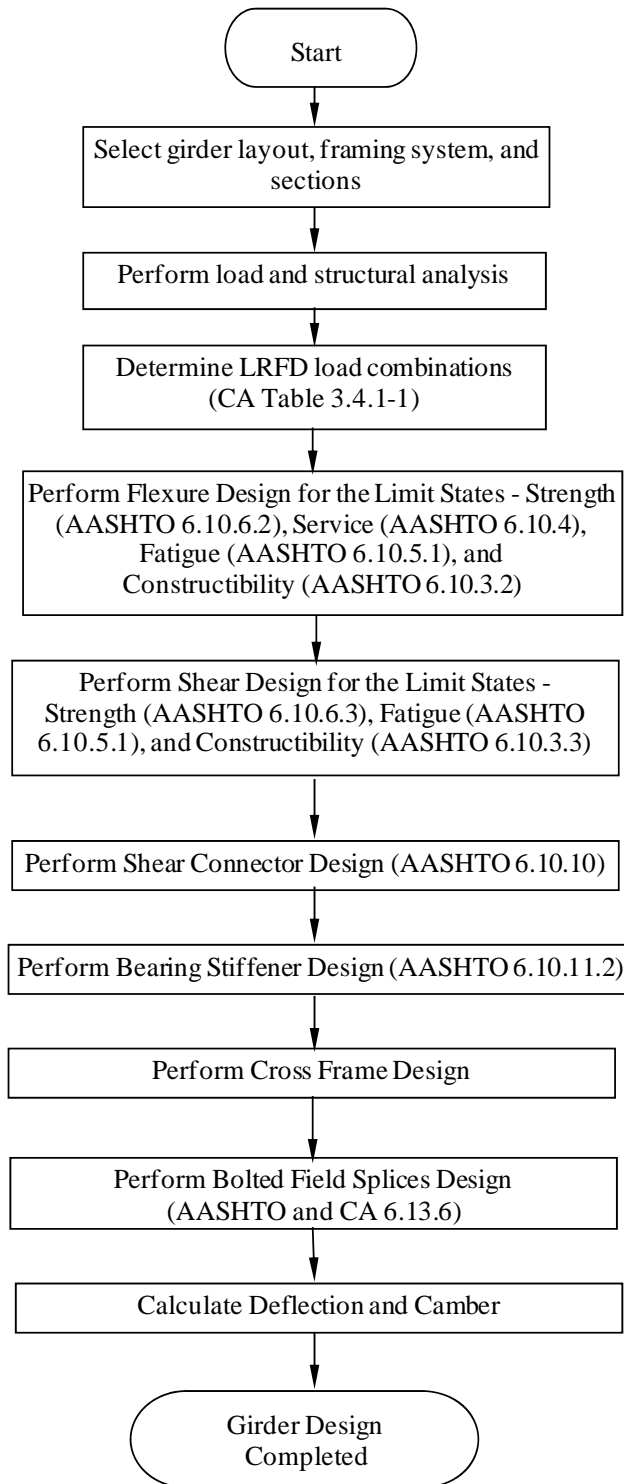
Start

Select girder layout, framing system, and sections

Perform load and structural analysis

Determine LRFD load combinations (CA Table 3.4.1-1)

Perform Flexure Design for the Limit States - Strength (AASHTO 6.10.6.2), Service (AASHTO 6.10.4), Fatigue (AASHTO 6.10.5.1), and Constructibility (AASHTO 6.10.3.2)

Perform Shear Design for the Limit States - Strength (AASHTO 6.10.6.3), Fatigue (AASHTO 6.10.5.1), and Constructibility (AASHTO 6.10.3.3)

Perform Shear Connector Design (AASHTO 6.10.10)

Perform Bearing Stiffener Design (AASHTO 6.10.11.2)

Perform Cross Frame Design

Perform Bolted Field Splices Design (AASHTO and CA 6.13.6)

Calculate Deflection and Camber

Girder Design Completed